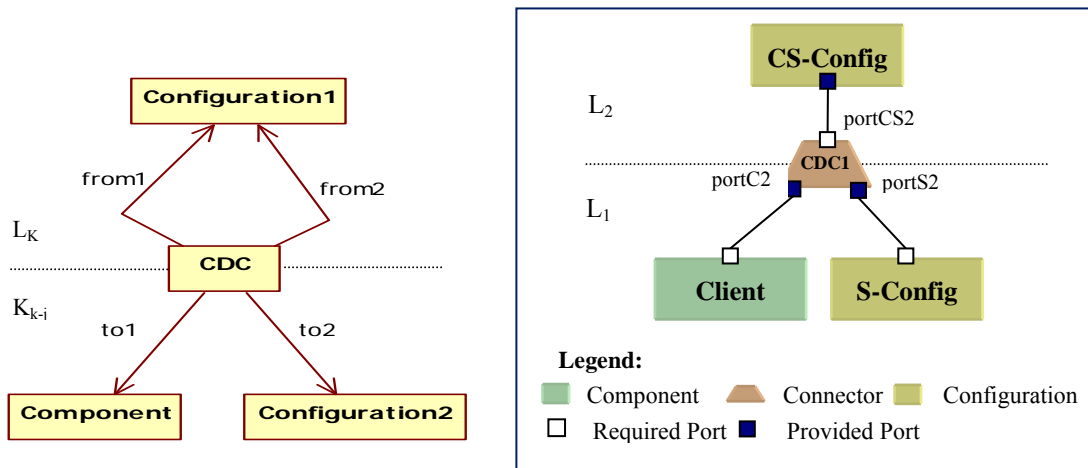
Configuration1

from1

from2

$L_K$

CDC

$K_{k-i}$

to1

to2

Component

Configuration2

CS-Config

$L_2$

portCS2

CDC1

portC2

portS2

$L_1$

Client

S-Config

Legend:

Component Connector Configuration

Required Port Provided Port